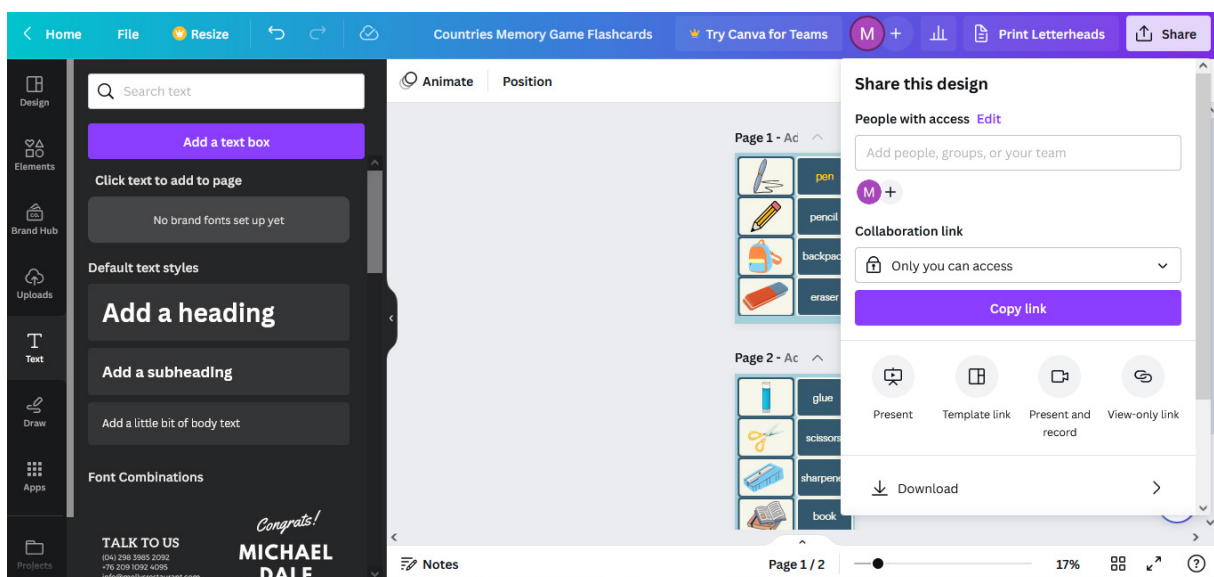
Home File Resize Countries Memory Game Flashcards Try Canva for Teams M + Print Letterheads Share

Design
Elements
Brand Hub
Uploads
Text
Draw
Apps
Projects

Search text

Add a text box

Click text to add to page

No brand fonts set up yet

Default text styles

Add a heading

Add a subheading

Add a little bit of body text

Font Combinations

TALK TO US
(04) 298 3985 2092
+76 209 1092 4095

Congrats!
MICHAEL
DALE

Animate Position

Page 1 - Ac

pen
pencil
backpac
eraser

Page 2 - Ac

glue
scissors
sharpene
book

Share this design

People with access Edit

Add people, groups, or your team

M +

Collaboration link

Only you can access

Copy link

Present
Template link
Present and record
View-only link

Download

Notes Page 1 / 2 17%